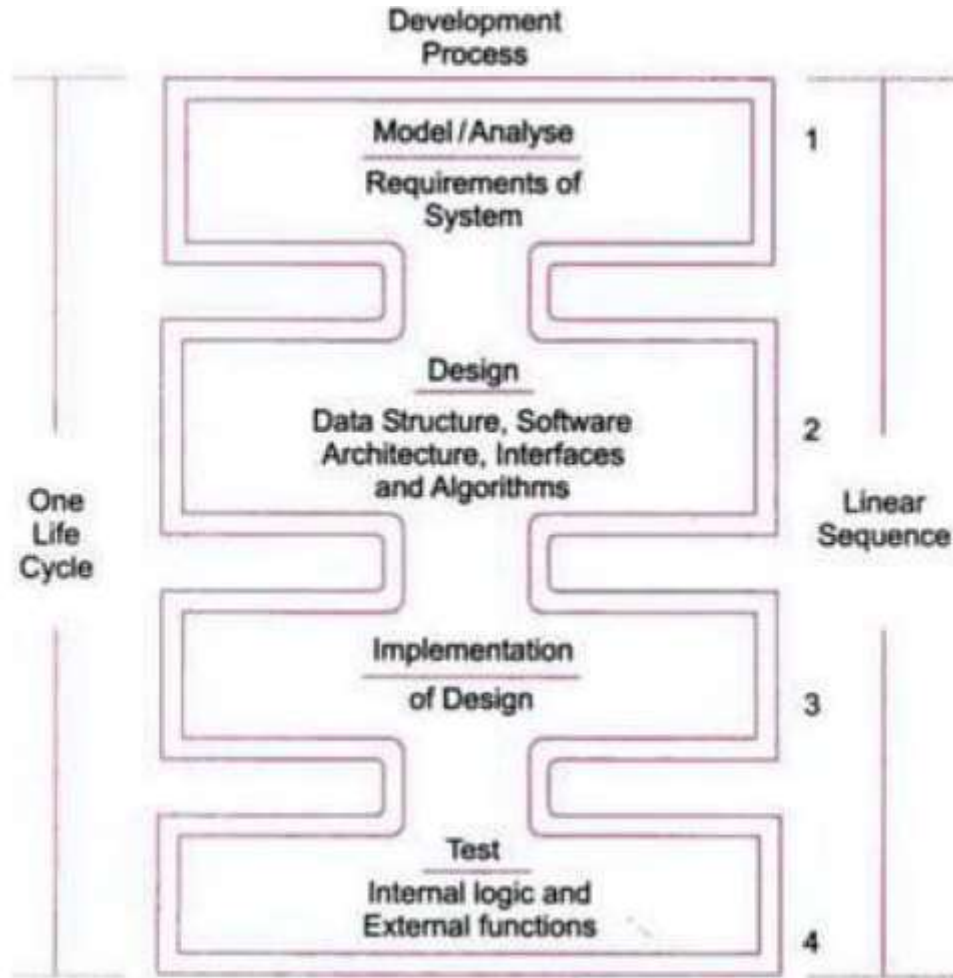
Development Process

Model / Analyse

Requirements of System

1

Design

Data Structure, Software Architecture, Interfaces and Algorithms

2

One Life Cycle

Linear Sequence

Implementation

of Design

3

Test

Internal logic and External functions

4